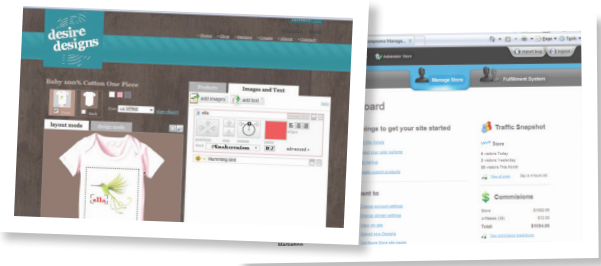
desire designs

Home Shop Designs Create About Contact

Baby 100% Cotton One Piece

Products Images and Text

Add images Add text

Layout mode

Snakerosion B Z advanced

Hummingbird

Manage Store Fulfillment System

oard

Traffic Snapshot

Store

Commissions

Total

Page Safety Tools

Import tag Export